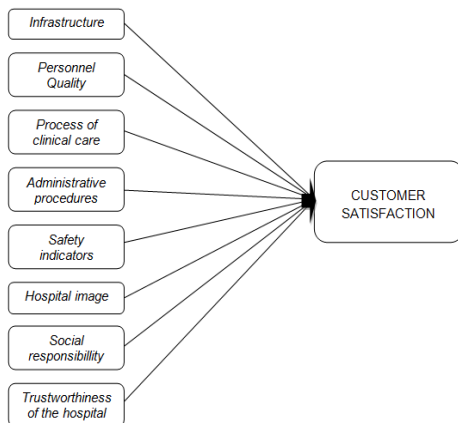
Infrastructure

Personnel Quality

Process of clinical care

Administrative procedures

Safety indicators

Hospital image

Social responsibillity

Trustworthiness of the hospital

CUSTOMER SATISFACTION